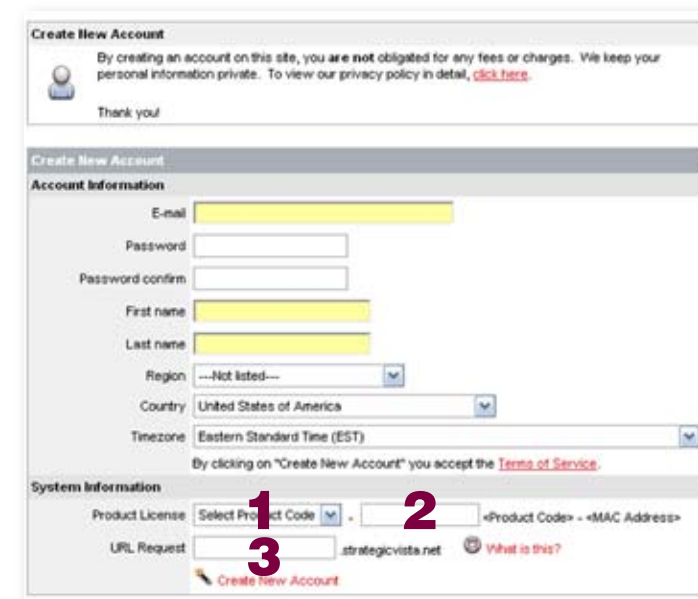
Create New Account

By creating an account on this site, you **are not** obligated for any fees or charges. We keep your personal information private. To view our privacy policy in detail, click here.

Thank you!

Create New Account

Account Information

E-mail

Password

Password confirm

First name

Last name

Region ---Not listed---

Country United States of America

Timezone Eastern Standard Time (EST)

By clicking on "Create New Account" you accept the Terms of Service.

System Information

Product License Select Product Code 1 - 2 <Product Code> - <MAC Address>

URL Request 3 .strategicvista.net What is this?

Create New Account